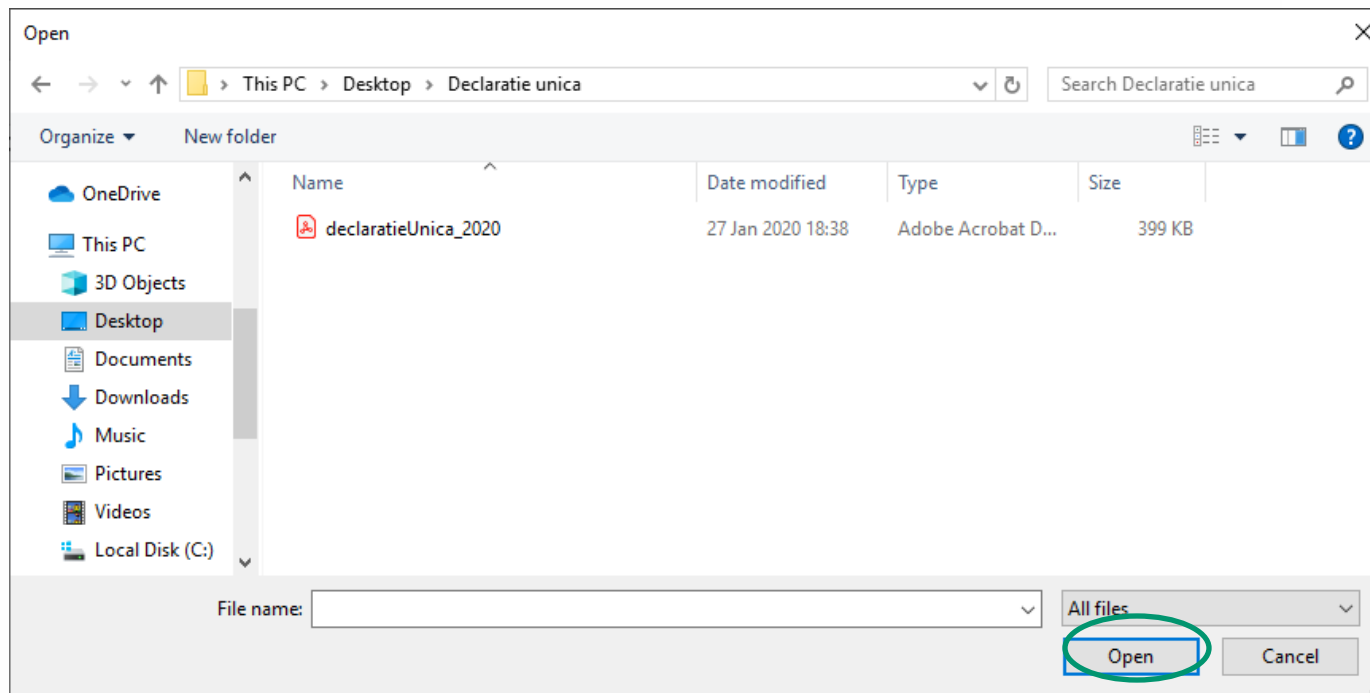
Open

This PC > Desktop > Declaratie unica

Search Declaratie unica

Organize ▾ New folder

OneDrive
This PC
3D Objects
Desktop
Documents
Downloads
Music
Pictures
Videos
Local Disk (C:)

| Name | Date modified | Type | Size |
|---|---|---|---|
| declaratieUnica_2020 | 27 Jan 2020 18:38 | Adobe Acrobat D... | 399 KB |

File name:

All files

Open

Cancel